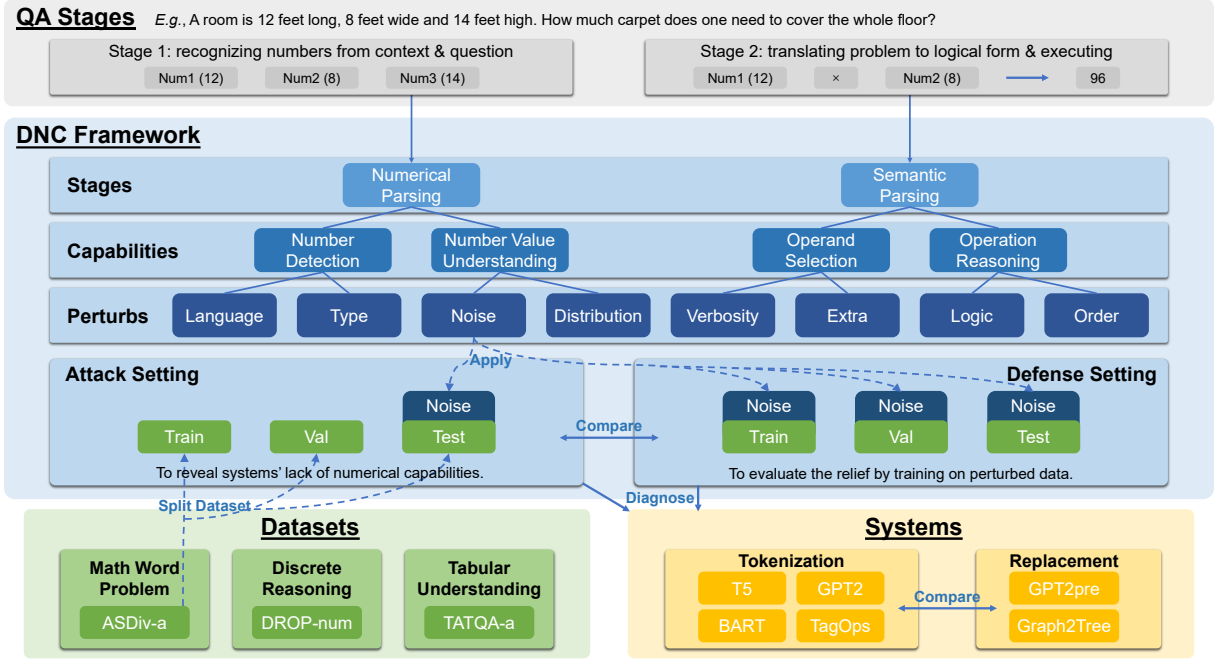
QA Stages *E.g.*, A room is 12 feet long, 8 feet wide and 14 feet high. How much carpet does one need to cover the whole floor?

Stage 1: recognizing numbers from context & question
Num1 (12) Num2 (8) Num3 (14)

Stage 2: translating problem to logical form & executing
Num1 (12) × Num2 (8) 96

DNC Framework

Stages
Numerical Parsing
Semantic Parsing

Capabilities
Number Detection
Number Value Understanding
Operand Selection
Operation Reasoning

Perturbs
Language Type Noise Distribution Verbosity Extra Logic Order

Apply

Attack Setting
Train Val Noise Test
To reveal systems' lack of numerical capabilities.

Compare

Defense Setting
Noise Train Noise Val Noise Test
To evaluate the relief by training on perturbed data.

Split Dataset
Diagnose

Datasets
Math Word Problem
ASDiv-a
Discrete Reasoning
DROP-num
Tabular Understanding
TATQA-a

Systems
Tokenization
T5 GPT2 BART TagOps
Compare
Replacement
GPT2pre Graph2Tree